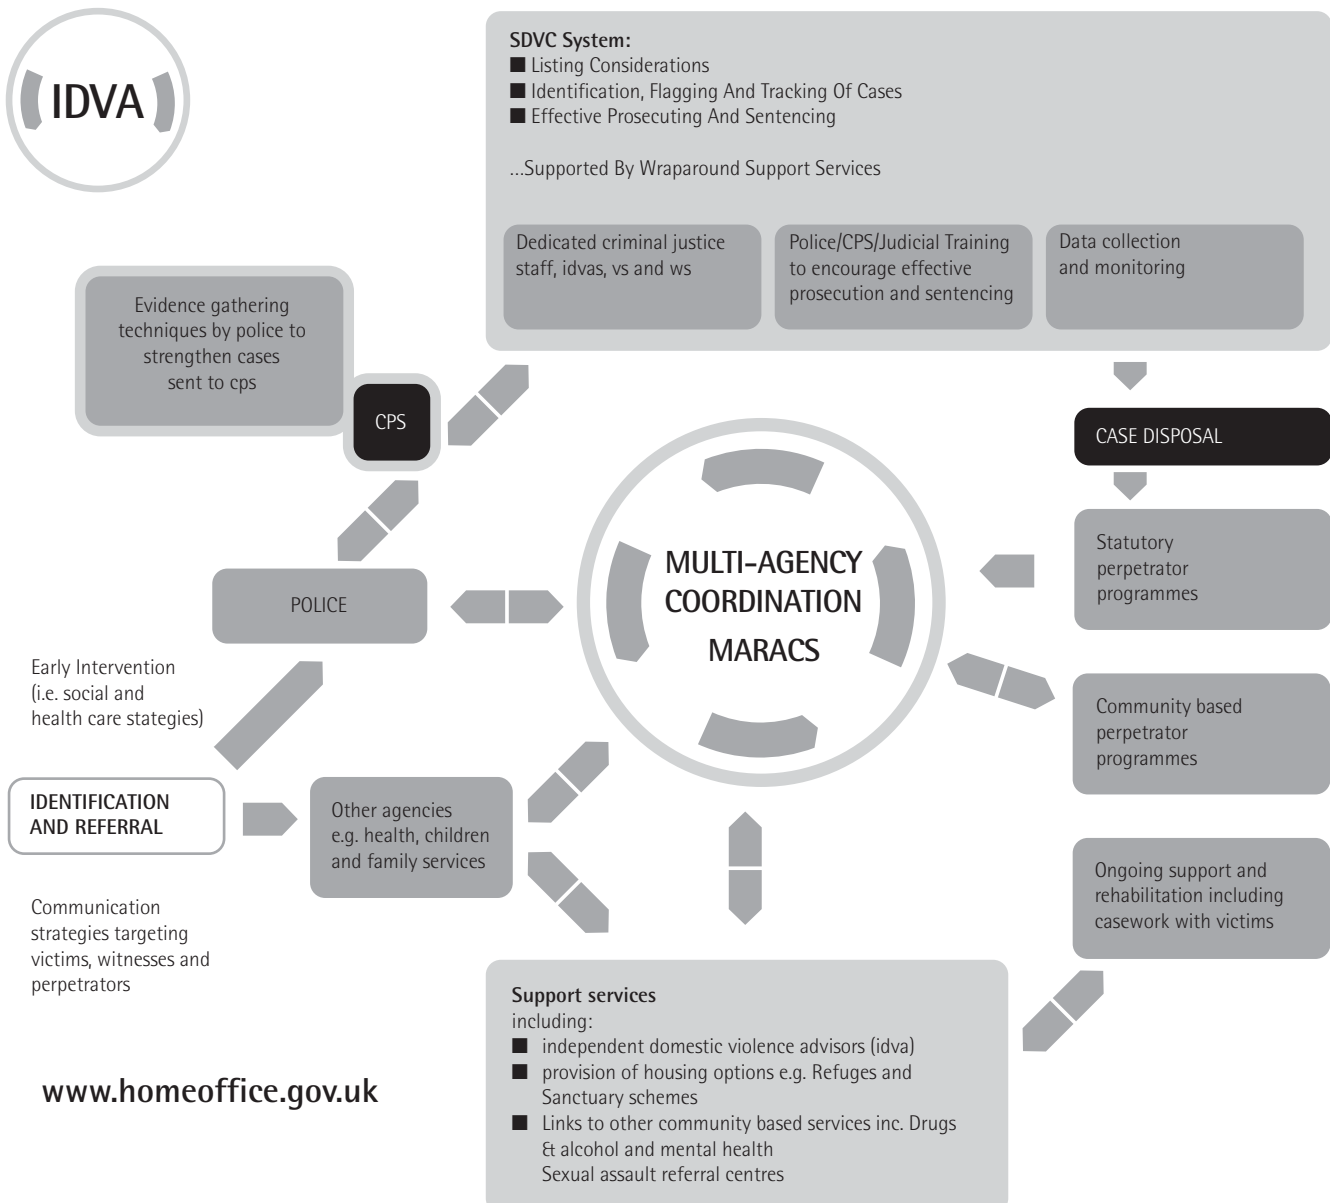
IDVA

SDVC System:
■ Listing Considerations
■ Identification, Flagging And Tracking Of Cases
■ Effective Prosecuting And Sentencing

...Supported By Wraparound Support Services

Dedicated criminal justice staff, idvas, vs and ws

Police/CPS/Judicial Training to encourage effective prosecution and sentencing

Data collection and monitoring

Evidence gathering techniques by police to strengthen cases sent to cps

CPS

CASE DISPOSAL

MULTI-AGENCY COORDINATION MARACS

POLICE

Statutory perpetrator programmes

Community based perpetrator programmes

Early Intervention (i.e. social and health care stategies)

IDENTIFICATION AND REFERRAL

Other agencies e.g. health, children and family services

Ongoing support and rehabilitation including casework with victims

Communication strategies targeting victims, witnesses and perpetrators

Support services
including:
■ independent domestic violence advisors (idva)
■ provision of housing options e.g. Refuges and Sanctuary schemes
■ Links to other community based services inc. Drugs & alcohol and mental health Sexual assault referral centres

www.homeoffice.gov.uk